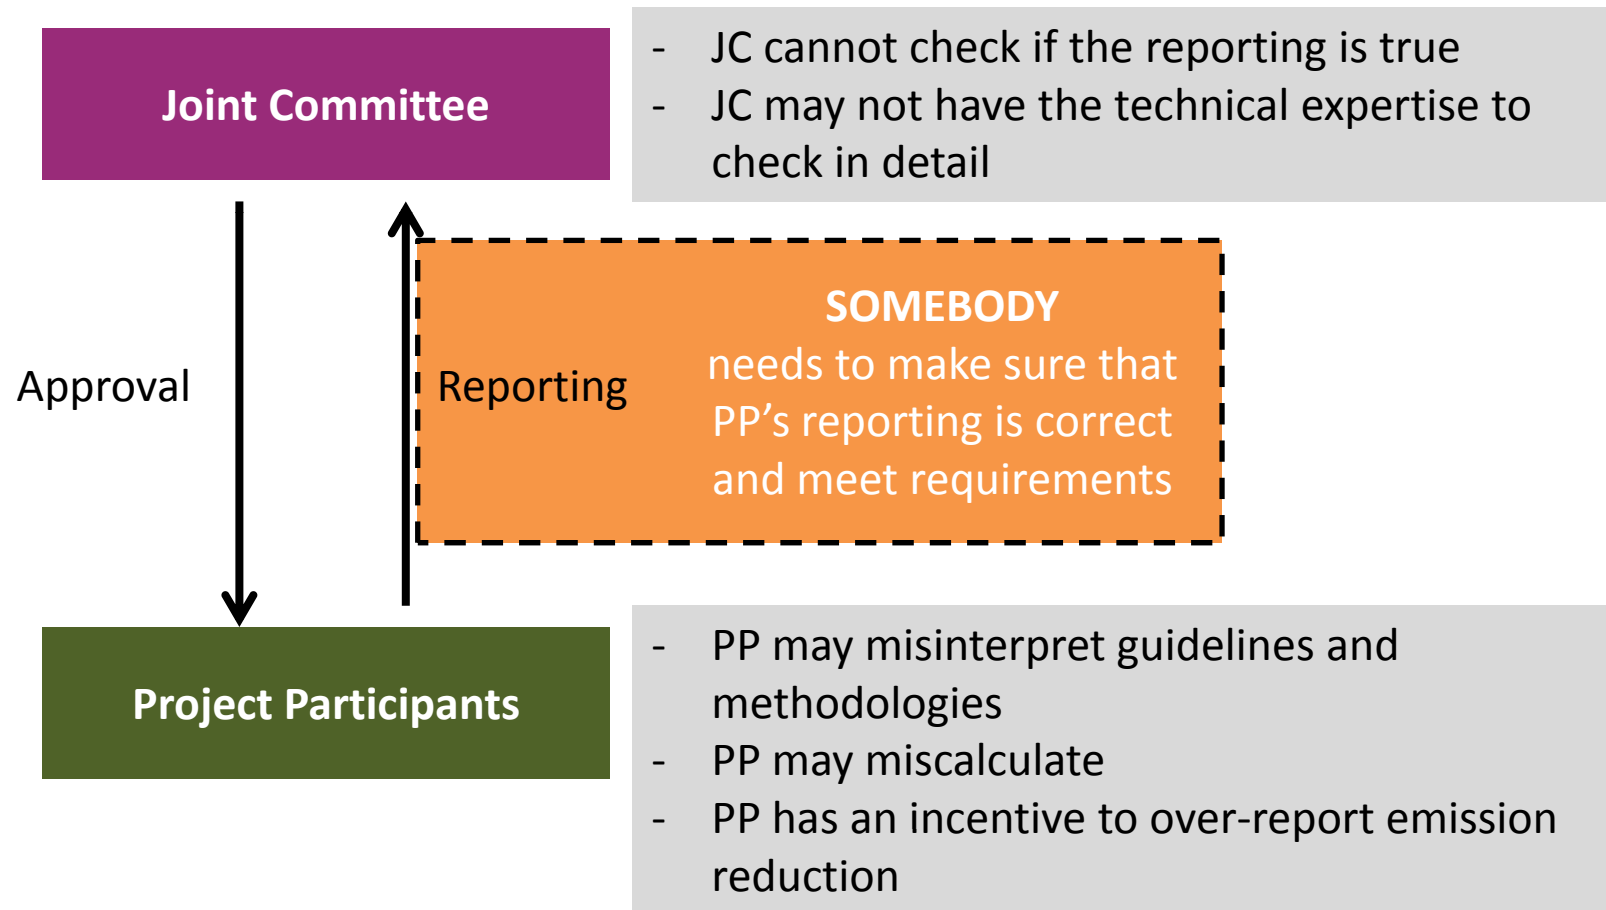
Joint Committee

- JC cannot check if the reporting is true
- JC may not have the technical expertise to check in detail

Approval

Reporting

SOMEBODY
needs to make sure that PP’s reporting is correct and meet requirements

Project Participants

- PP may misinterpret guidelines and methodologies
- PP may miscalculate
- PP has an incentive to over-report emission reduction